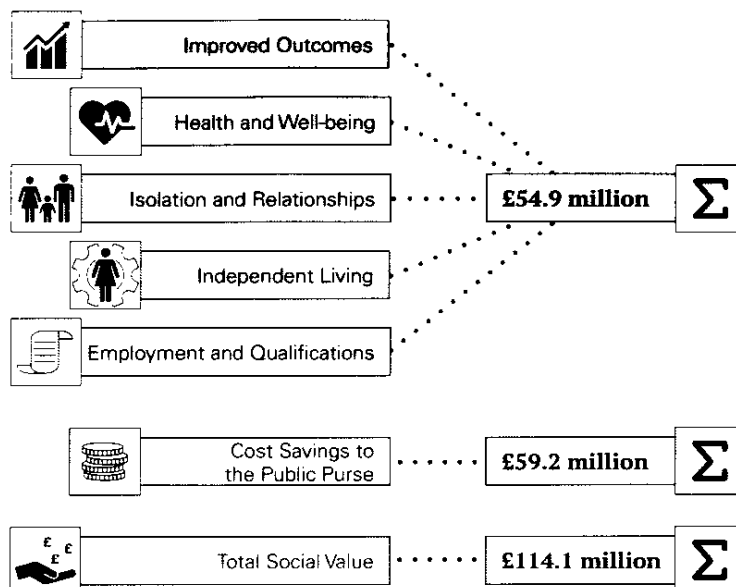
Improved Outcomes

Health and Well-being

Isolation and Relationships

£54.9 million

$\Sigma$

Independent Living

Employment and Qualifications

Cost Savings to the Public Purse

£59.2 million

$\Sigma$

£ £ £

Total Social Value

£114.1 million

$\Sigma$